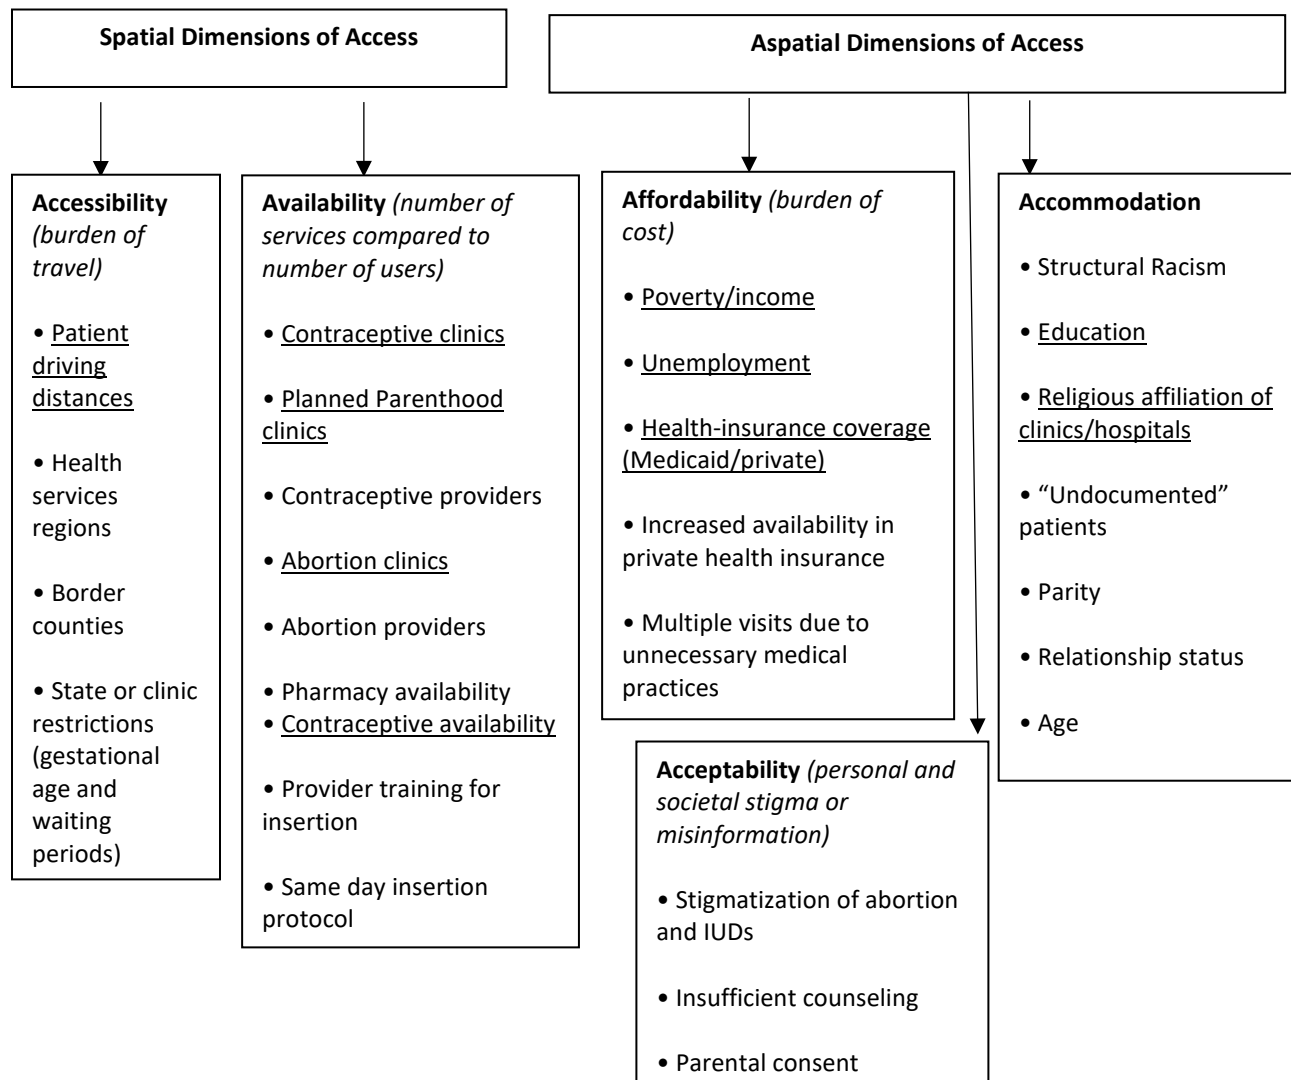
Spatial Dimensions of Access

Aspatial Dimensions of Access

Accessibility (burden of travel)

• Patient driving distances

• Health services regions

• Border counties

• State or clinic restrictions (gestational age and waiting periods)

Availability (number of services compared to number of users)

• Contraceptive clinics

• Planned Parenthood clinics

• Contraceptive providers

• Abortion clinics

• Abortion providers

• Pharmacy availability
• Contraceptive availability

• Provider training for insertion

• Same day insertion protocol

Affordability (burden of cost)

• Poverty/income

• Unemployment

• Health-insurance coverage (Medicaid/private)

• Increased availability in private health insurance

• Multiple visits due to unnecessary medical practices

Accommodation

• Structural Racism

• Education

• Religious affiliation of clinics/hospitals

• “Undocumented” patients

• Parity

• Relationship status

• Age

Acceptability (personal and societal stigma or misinformation)

• Stigmatization of abortion and IUDs

• Insufficient counseling

• Parental consent